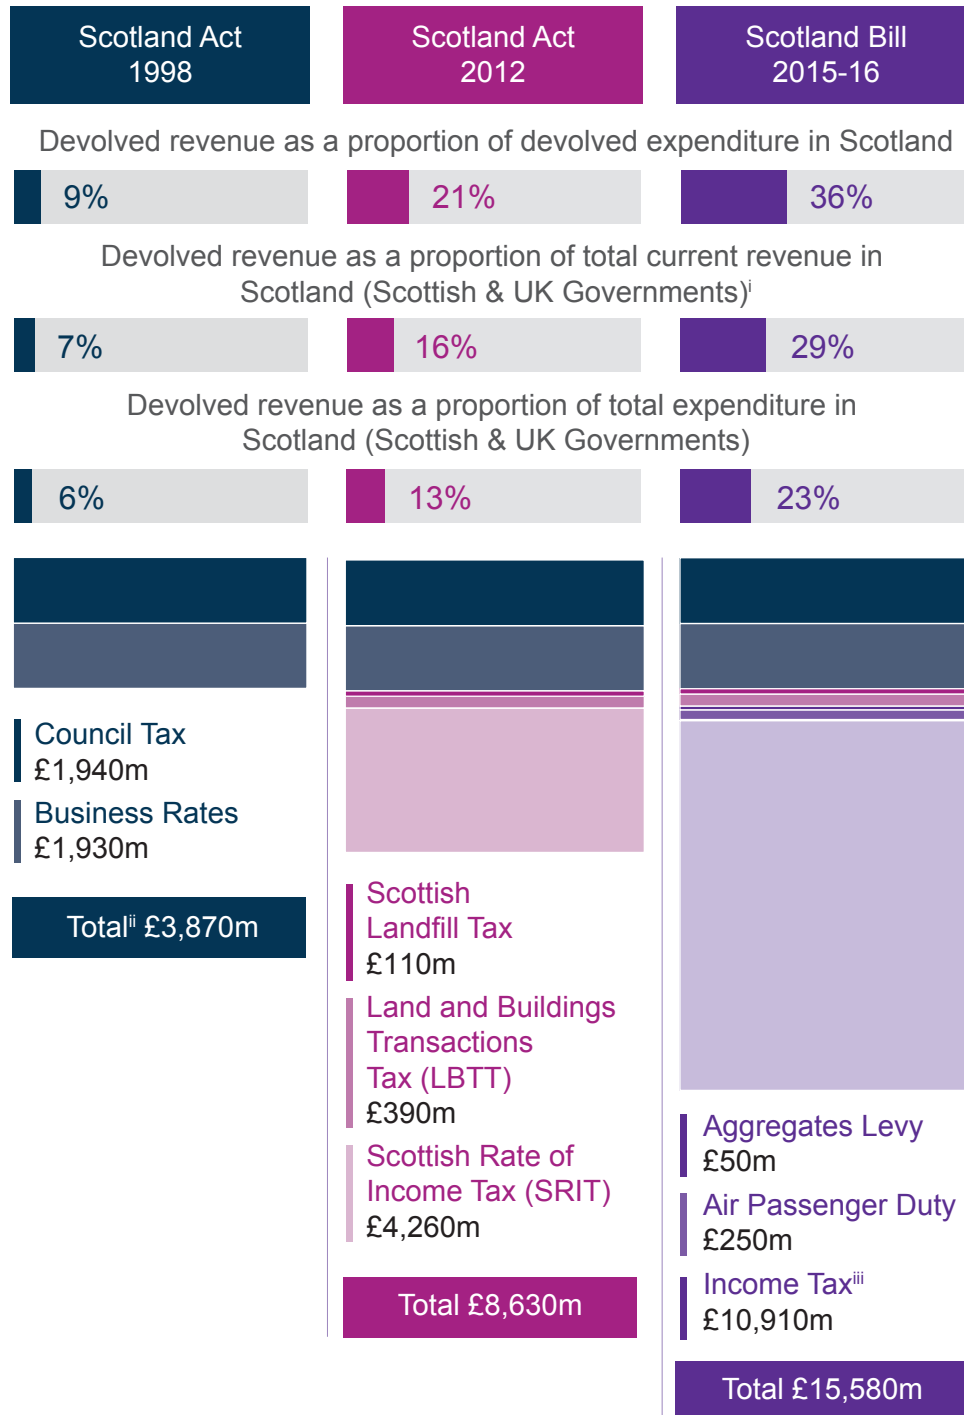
Scotland Act 1998

Scotland Act 2012

Scotland Bill 2015-16

Devolved revenue as a proportion of devolved expenditure in Scotland

9%

21%

36%

Devolved revenue as a proportion of total current revenue in Scotland (Scottish & UK Governments)$^{i}$

7%

16%

29%

Devolved revenue as a proportion of total expenditure in Scotland (Scottish & UK Governments)

6%

13%

23%

Council Tax
£1,940m

Business Rates
£1,930m

Total$^{ii}$ £3,870m

Scottish Landfill Tax
£110m

Land and Buildings Transactions Tax (LBTT)
£390m

Scottish Rate of Income Tax (SRIT)
£4,260m

Total £8,630m

Aggregates Levy
£50m

Air Passenger Duty
£250m

Income Tax$^{iii}$
£10,910m

Total £15,580m